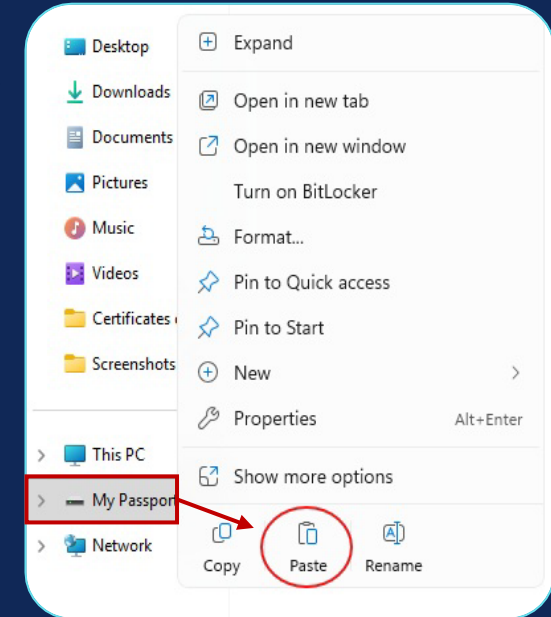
Desktop
Downloads
Documents
Pictures
Music
Videos
Certificates
Screenshots

This PC
My Passpor
Network

Expand
Open in new tab
Open in new window
Turn on BitLocker
Format...
Pin to Quick access
Pin to Start
New
Properties Alt+Enter
Show more options

Copy
Paste
Rename